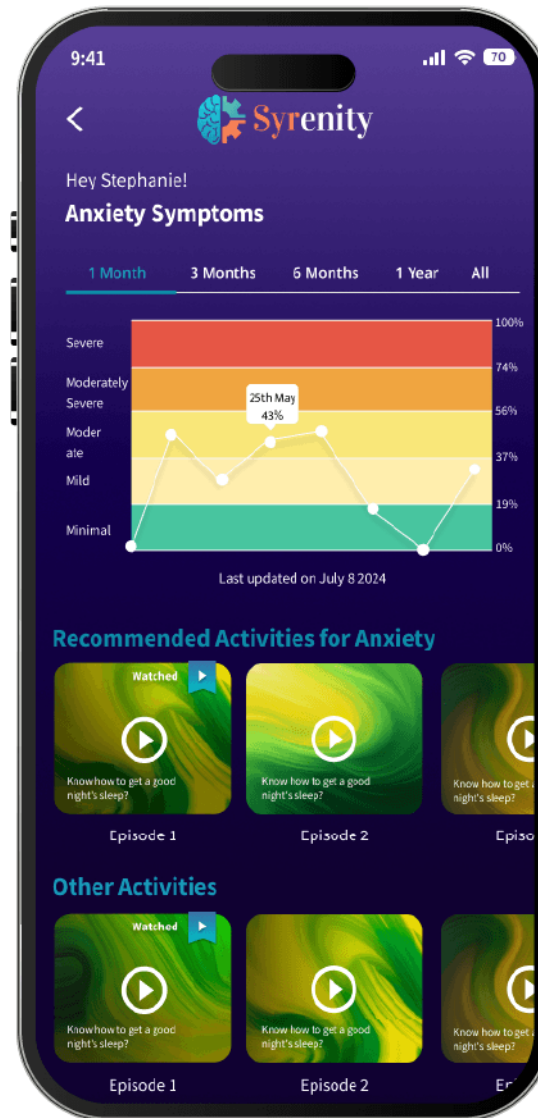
9:41

70

<

Syrenity

Hey Stephanie!

Anxiety Symptoms

1 Month 3 Months 6 Months 1 Year All

Severe

Moderately Severe

Moderate

Mild

Minimal

100%

74%

56%

37%

19%

0%

25th May 43%

Last updated on July 8 2024

Recommended Activities for Anxiety

Watched

Know how to get a good night's sleep?

Episode 1

Know how to get a good night's sleep?

Episode 2

Know how to get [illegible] night's sleep?

Episo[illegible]

Other Activities

Watched

Know how to get a good night's sleep?

Episode 1

Know how to get a good night's sleep?

Episode 2

Know how to get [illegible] night's sleep?

E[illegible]